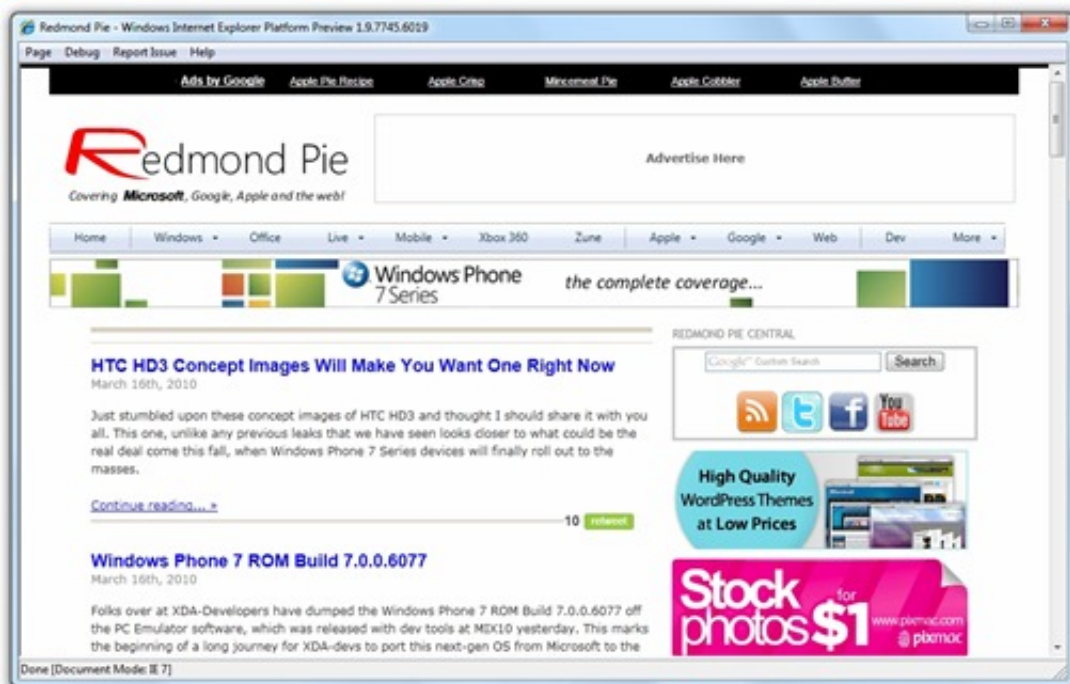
Redmond Pie - Windows Internet Explorer Platform Preview 1.9.7745.6019

Page Debug Report Issue Help

Ads by Google Apple Pie Recipe Apple Crisp Mincemeat Pie Apple Cobbler Apple Butter

Redmond Pie

Covering Microsoft, Google, Apple and the web!

Advertise Here

Home Windows Office Live Mobile Xbox 360 Zune Apple Google Web Dev More

Windows Phone 7 Series the complete coverage...

HTC HD3 Concept Images Will Make You Want One Right Now

March 16th, 2010

Just stumbled upon these concept images of HTC HD3 and thought I should share it with you all. This one, unlike any previous leaks that we have seen looks closer to what could be the real deal come this fall, when Windows Phone 7 Series devices will finally roll out to the masses.

Continue reading... »

10 retweet

Windows Phone 7 ROM Build 7.0.0.6077

March 16th, 2010

Folks over at XDA-Developers have dumped the Windows Phone 7 ROM Build 7.0.0.6077 off the PC Emulator software, which was released with dev tools at MIX10 yesterday. This marks the beginning of a long journey for XDA-devs to port this next-gen OS from Microsoft to the

REDMOND PIE CENTRAL

Google Custom Search

Search

You Tube

High Quality WordPress Themes at Low Prices

Stock photos for $1

www.pixmac.com pixmac

Done [Document Mode: IE 7]